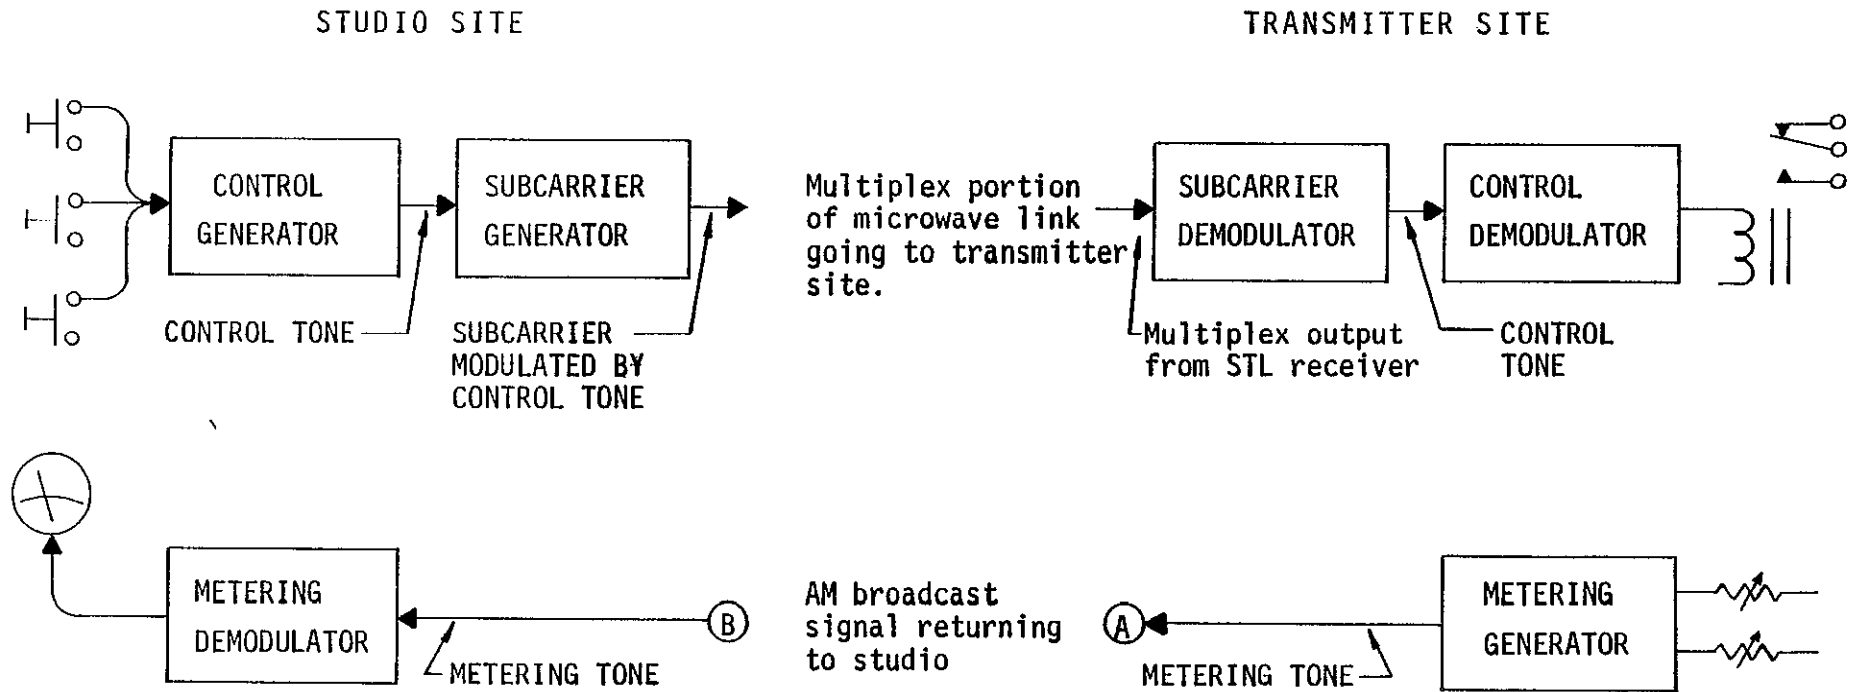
STUDIO SITE

TRANSMITTER SITE

CONTROL GENERATOR

SUBCARRIER GENERATOR

CONTROL TONE

SUBCARRIER MODULATED BY CONTROL TONE

Multiplex portion of microwave link going to transmitter site.

SUBCARRIER DEMODULATOR

CONTROL DEMODULATOR

Multiplex output from STL receiver

CONTROL TONE

METERING DEMODULATOR

B

METERING TONE

AM broadcast signal returning to studio

A

METERING TONE

METERING GENERATOR